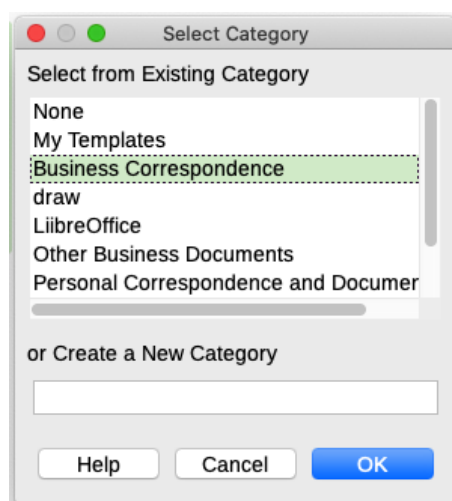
Select Category

Select from Existing Category

None
My Templates
Business Correspondence
draw
LiibreOffice
Other Business Documents
Personal Correspondence and Documer

or Create a New Category

Help
Cancel
OK